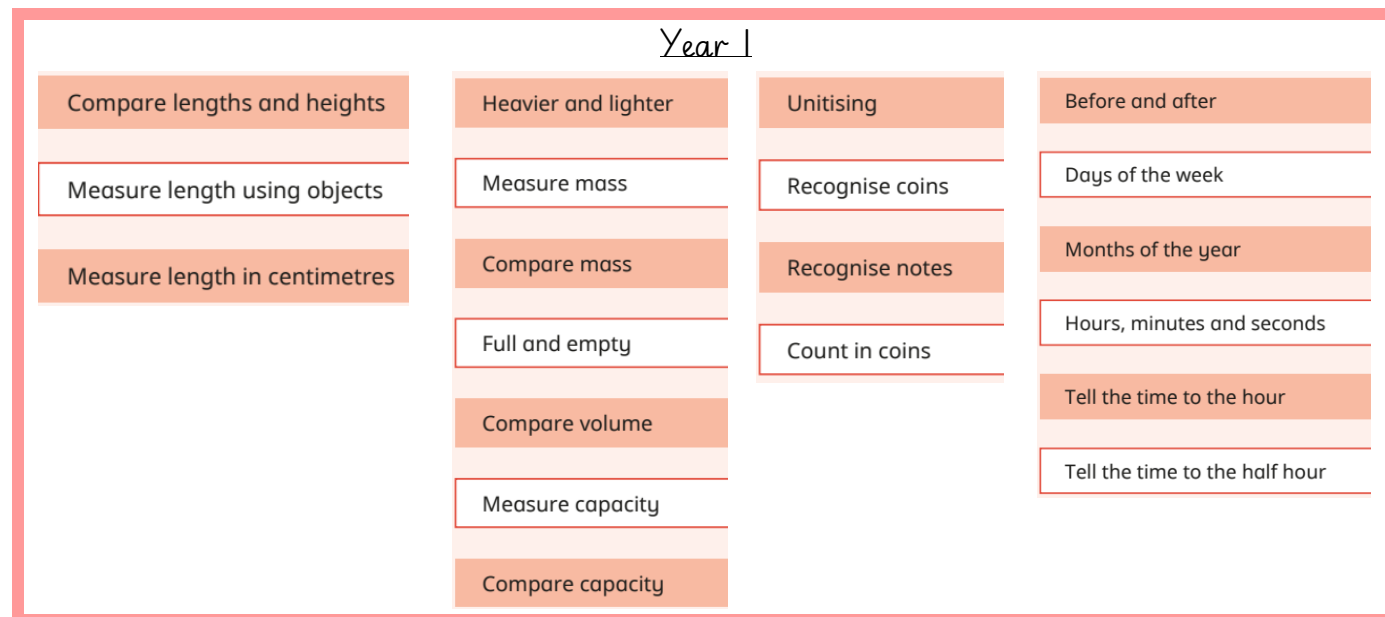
Year 1

Compare lengths and heights

Measure length using objects

Measure length in centimetres

Heavier and lighter

Measure mass

Compare mass

Full and empty

Compare volume

Measure capacity

Compare capacity

Unitising

Recognise coins

Recognise notes

Count in coins

Before and after

Days of the week

Months of the year

Hours, minutes and seconds

Tell the time to the hour

Tell the time to the half hour